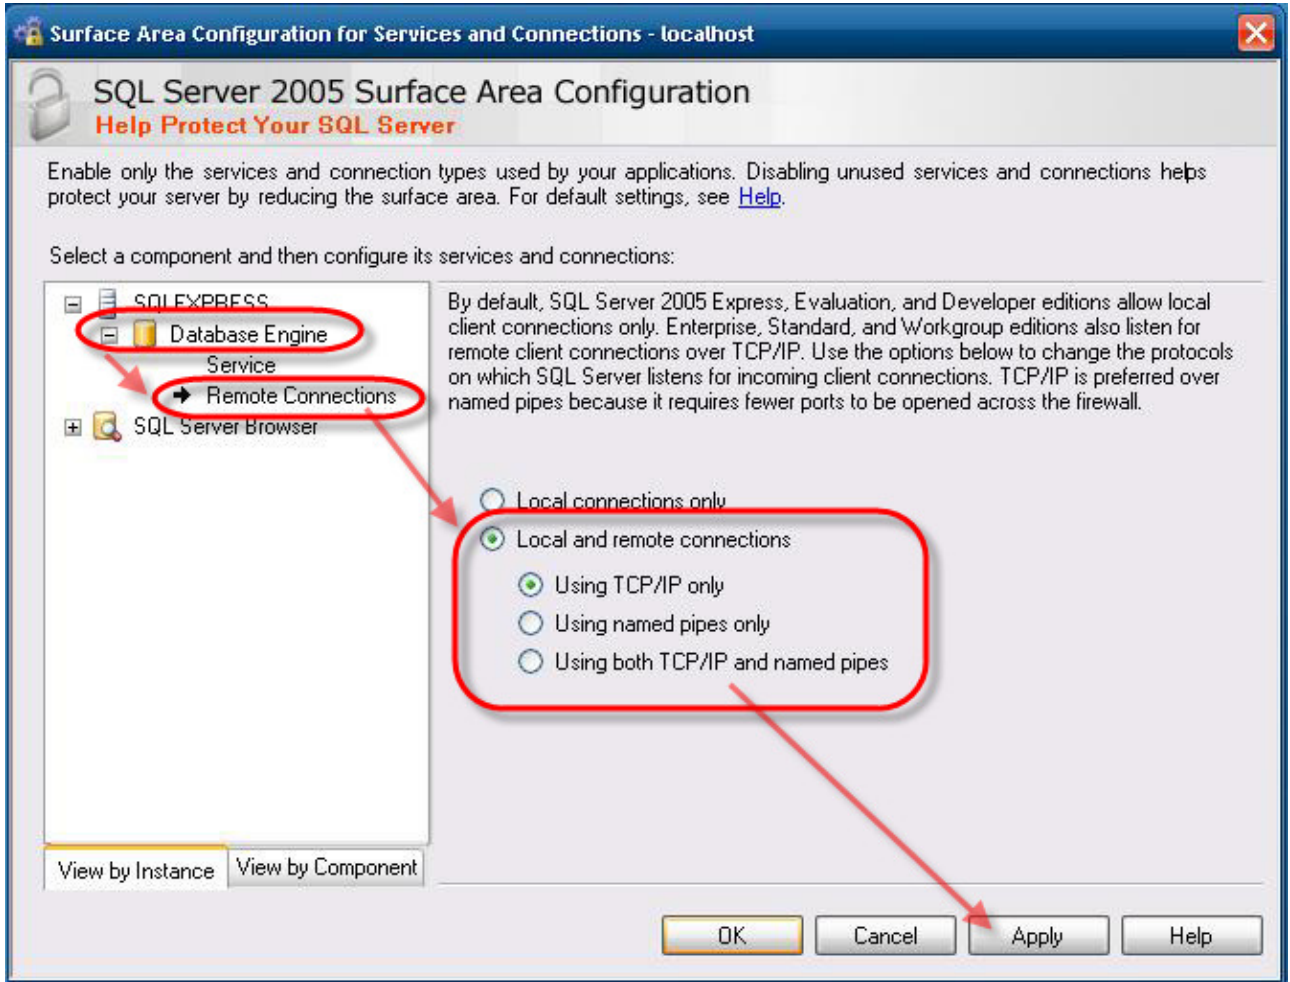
Surface Area Configuration for Services and Connections - localhost

SQL Server 2005 Surface Area Configuration
Help Protect Your SQL Server

Enable only the services and connection types used by your applications. Disabling unused services and connections helps protect your server by reducing the surface area. For default settings, see Help.

Select a component and then configure its services and connections:

SQLEXPRESS
Database Engine
Service
Remote Connections
SQL Server Browser

By default, SQL Server 2005 Express, Evaluation, and Developer editions allow local client connections only. Enterprise, Standard, and Workgroup editions also listen for remote client connections over TCP/IP. Use the options below to change the protocols on which SQL Server listens for incoming client connections. TCP/IP is preferred over named pipes because it requires fewer ports to be opened across the firewall.

Local connections only
Local and remote connections
Using TCP/IP only
Using named pipes only
Using both TCP/IP and named pipes

View by Instance
View by Component

OK
Cancel
Apply
Help